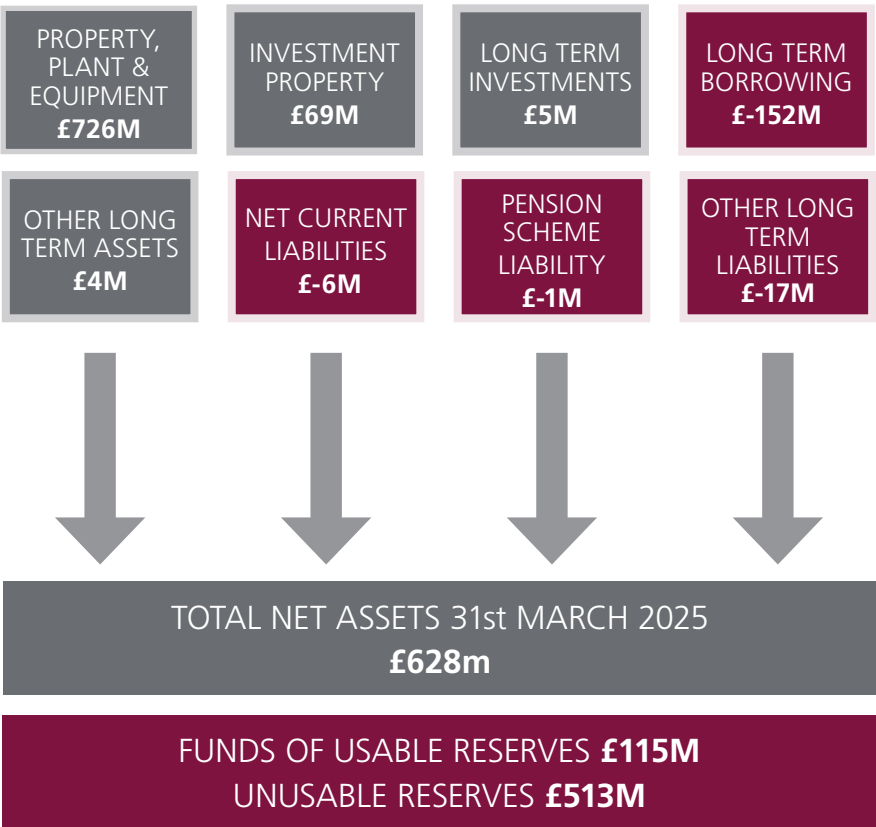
PROPERTY, PLANT & EQUIPMENT
£726M

INVESTMENT PROPERTY
£69M

LONG TERM INVESTMENTS
£5M

LONG TERM BORROWING
£-152M

OTHER LONG TERM ASSETS
£4M

NET CURRENT LIABILITIES
£-6M

PENSION SCHEME LIABILITY
£-1M

OTHER LONG TERM LIABILITIES
£-17M

TOTAL NET ASSETS 31st MARCH 2025
£628m

FUNDS OF USABLE RESERVES £115M
UNUSABLE RESERVES £513M